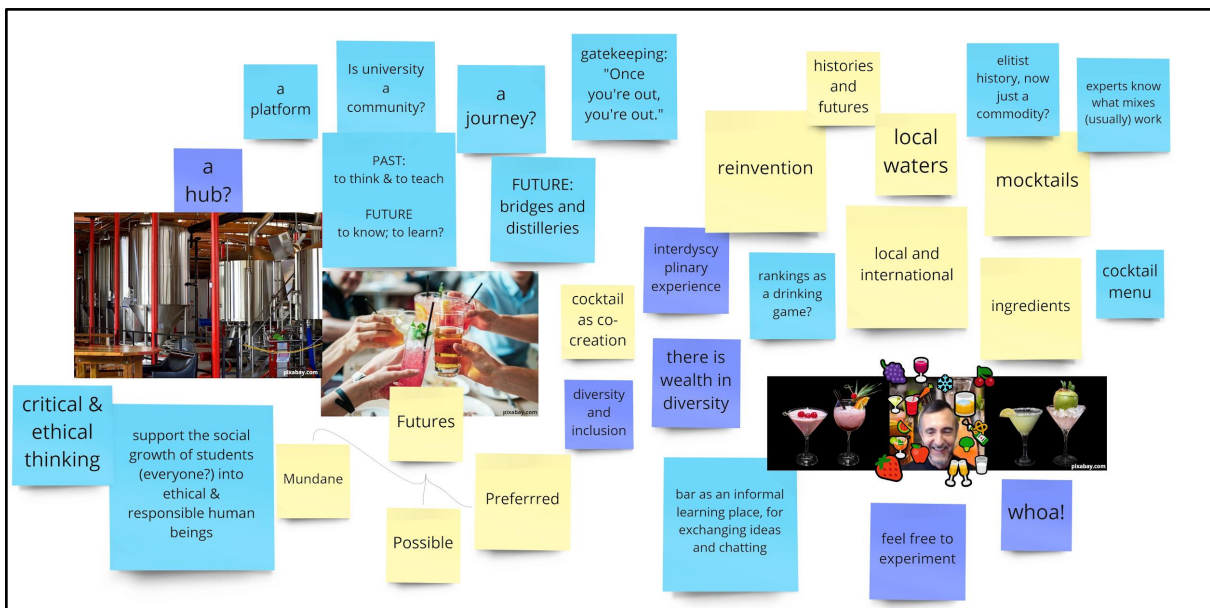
a platform

Is university a community?

a journey?

gatekeeping: "Once you're out, you're out."

histories and futures

elitist history, now just a commodity?

experts know what mixes (usually) work

a hub?

PAST: to think & to teach

FUTURE to know; to learn?

FUTURE: bridges and distilleries

reinvention

local waters

mocktails

interdyscy plinary experience

rankings as a drinking game?

local and international

ingredients

cocktail menu

pixabay.com

pixabay.com

cocktail as co-creation

there is wealth in diversity

diversity and inclusion

pixabay.com

critical & ethical thinking

support the social growth of students (everyone?) into ethical & responsible human beings

Futures

Mundane

Preferrred

Possible

bar as an informal learning place, for exchanging ideas and chatting

feel free to experiment

whoa!